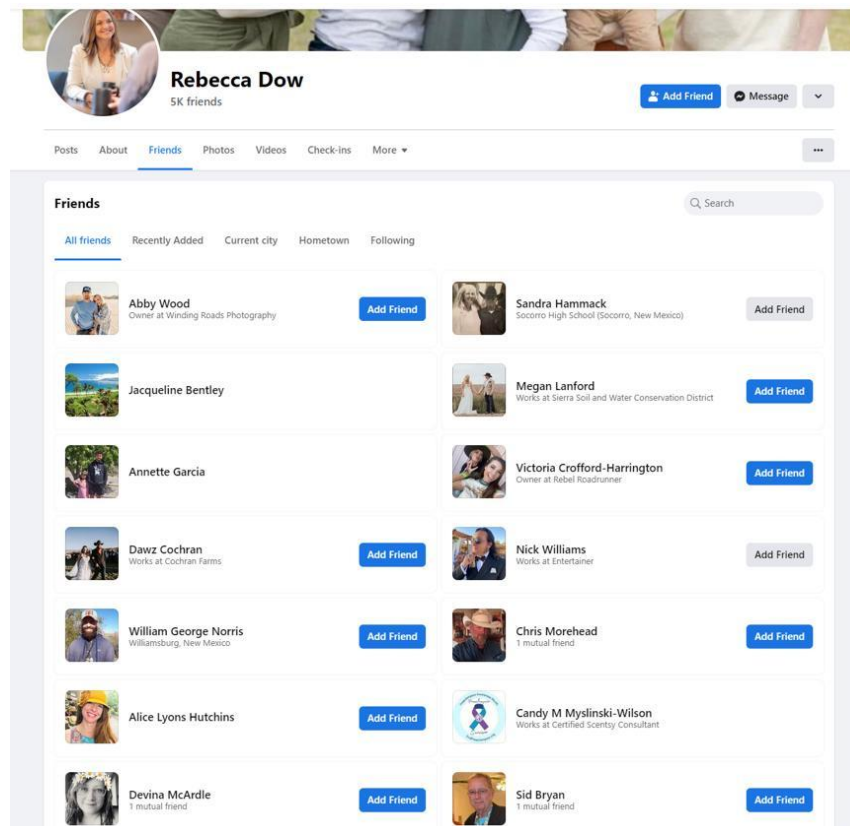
Rebecca Dow
5K friends

Add Friend
Message

Posts About Friends Photos Videos Check-ins More ▾

...

Friends

Search

All friends Recently Added Current city Hometown Following

Abby Wood
Owner at Winding Roads Photography
Add Friend

Sandra Hammack
Socorro High School (Socorro, New Mexico)
Add Friend

Jacqueline Bentley

Megan Lanford
Works at Sierra Soil and Water Conservation District
Add Friend

Annette Garcia

Victoria Crofford-Harrington
Owner at Rebel Roadrunner
Add Friend

Dawz Cochran
Works at Cochran Farms
Add Friend

Nick Williams
Works at Entertainer
Add Friend

William George Norris
Williamsburg, New Mexico
Add Friend

Chris Morehead
1 mutual friend
Add Friend

Alice Lyons Hutchins
Add Friend

Candy M Myslinski-Wilson
Works at Certified Scentsy Consultant

Devina McArdle
1 mutual friend
Add Friend

Sid Bryan
1 mutual friend
Add Friend